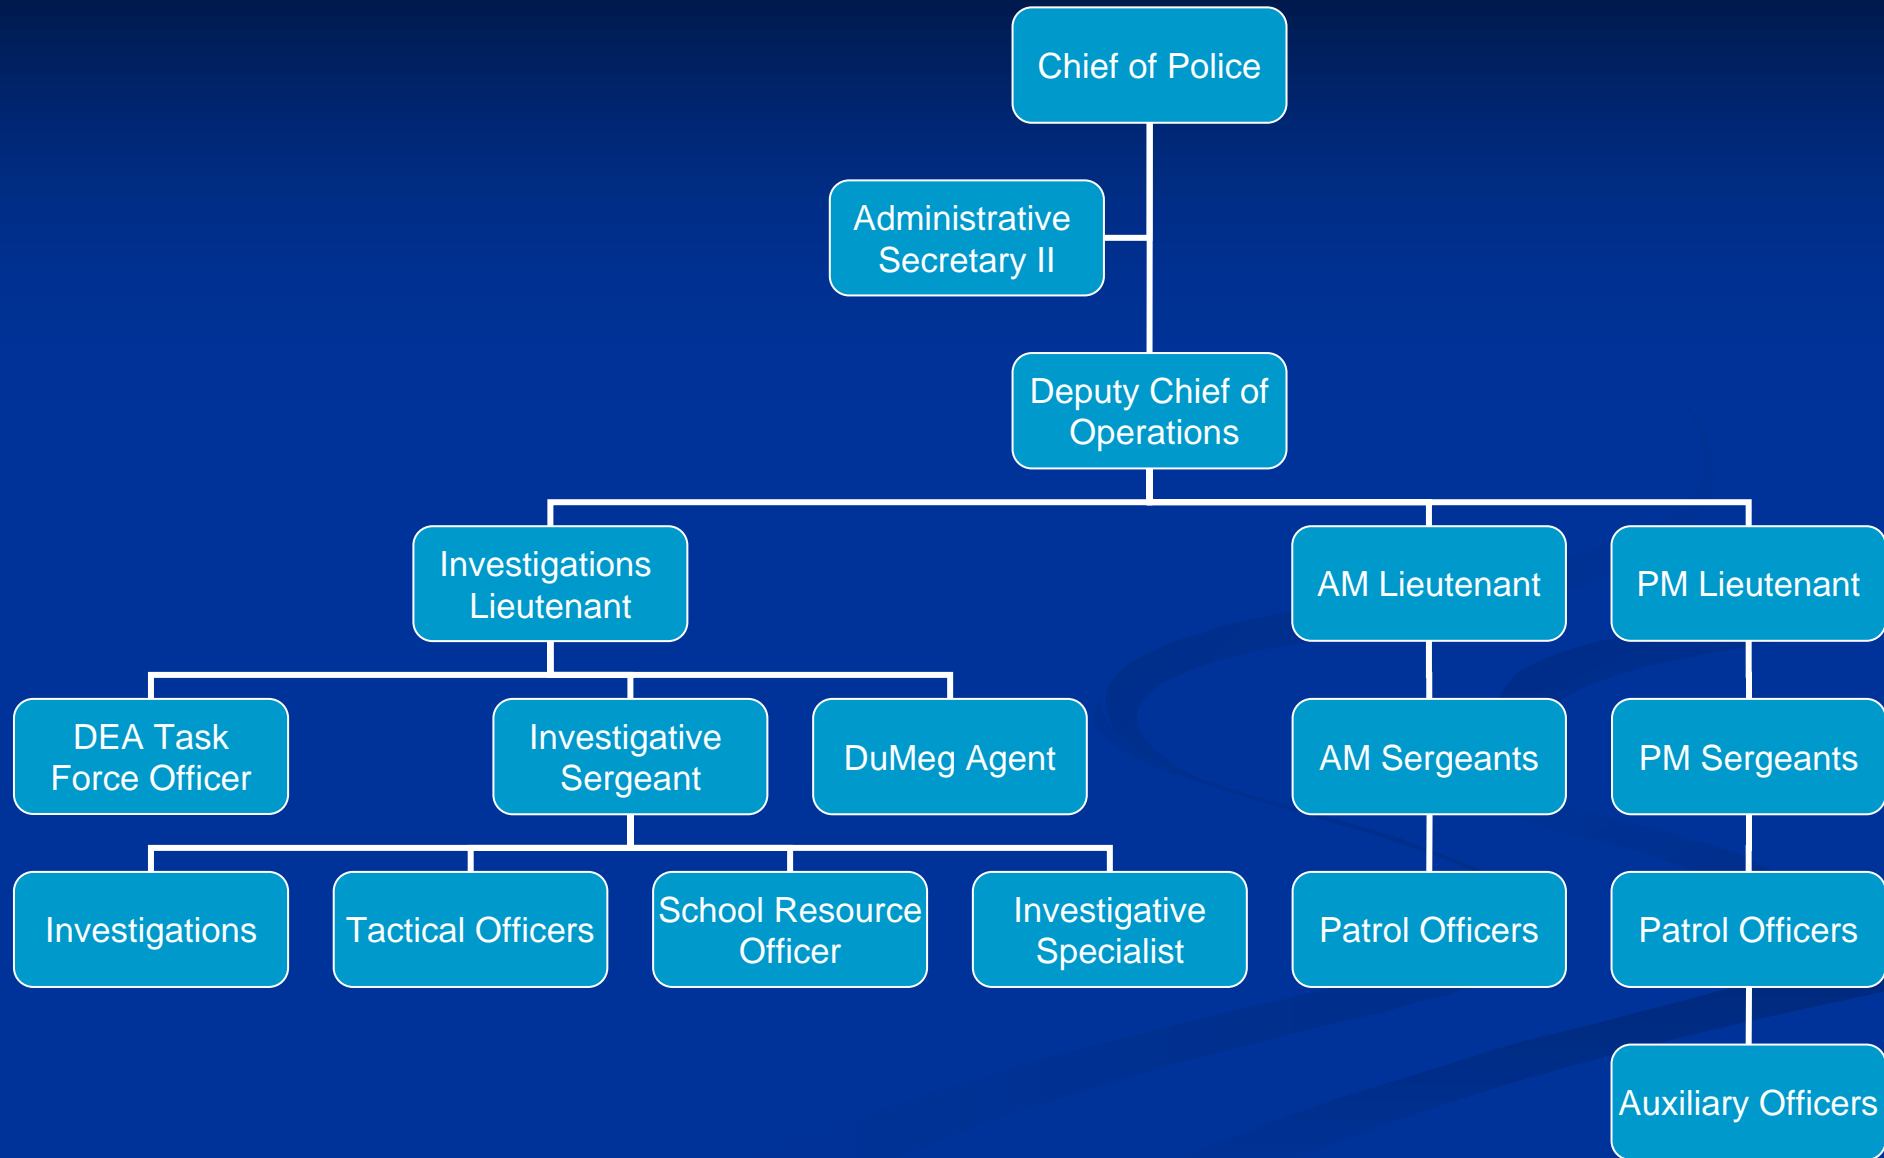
Chief of Police

Administrative Secretary II

Deputy Chief of Operations

Investigations Lieutenant

AM Lieutenant

PM Lieutenant

DEA Task Force Officer

Investigative Sergeant

DuMeg Agent

AM Sergeants

PM Sergeants

Investigations

Tactical Officers

School Resource Officer

Investigative Specialist

Patrol Officers

Patrol Officers

Auxiliary Officers